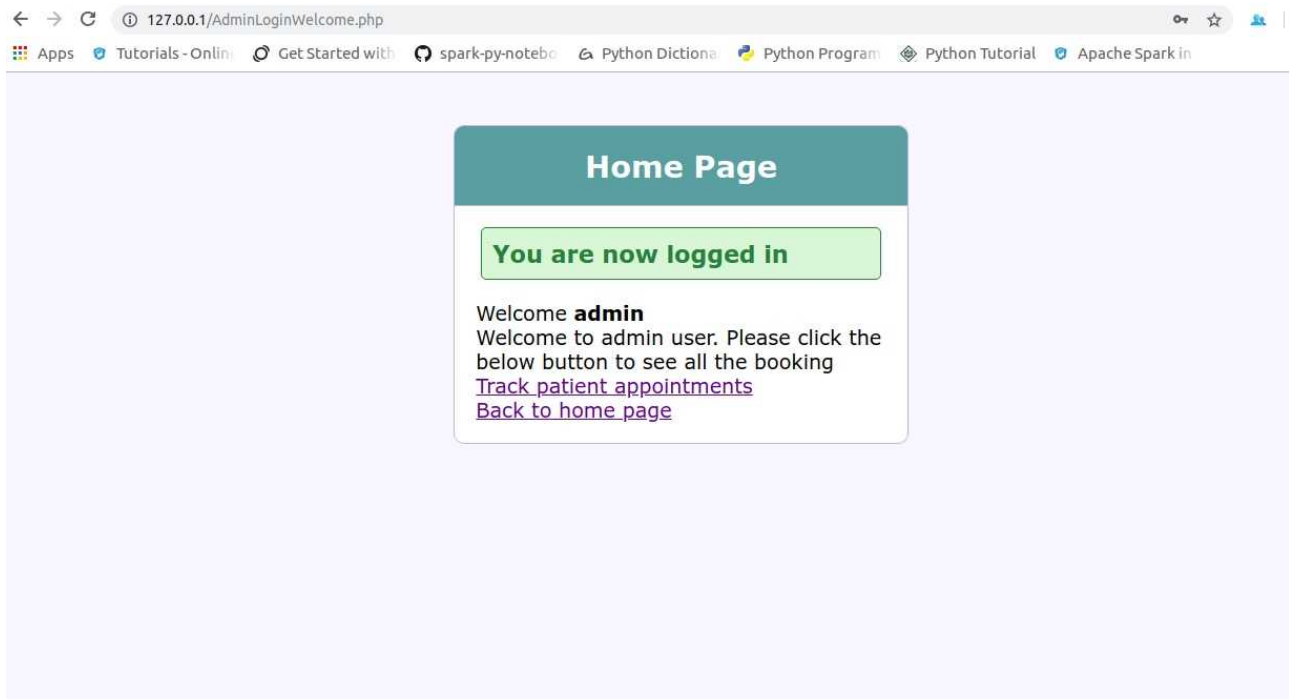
127.0.0.1/AdminLoginWelcome.php

Apps Tutorials - Onlin Get Started with spark-py-notebo Python Dictiona Python Program Python Tutorial Apache Spark in

Home Page

You are now logged in

Welcome **admin**
Welcome to admin user. Please click the below button to see all the booking
Track patient appointments
Back to home page